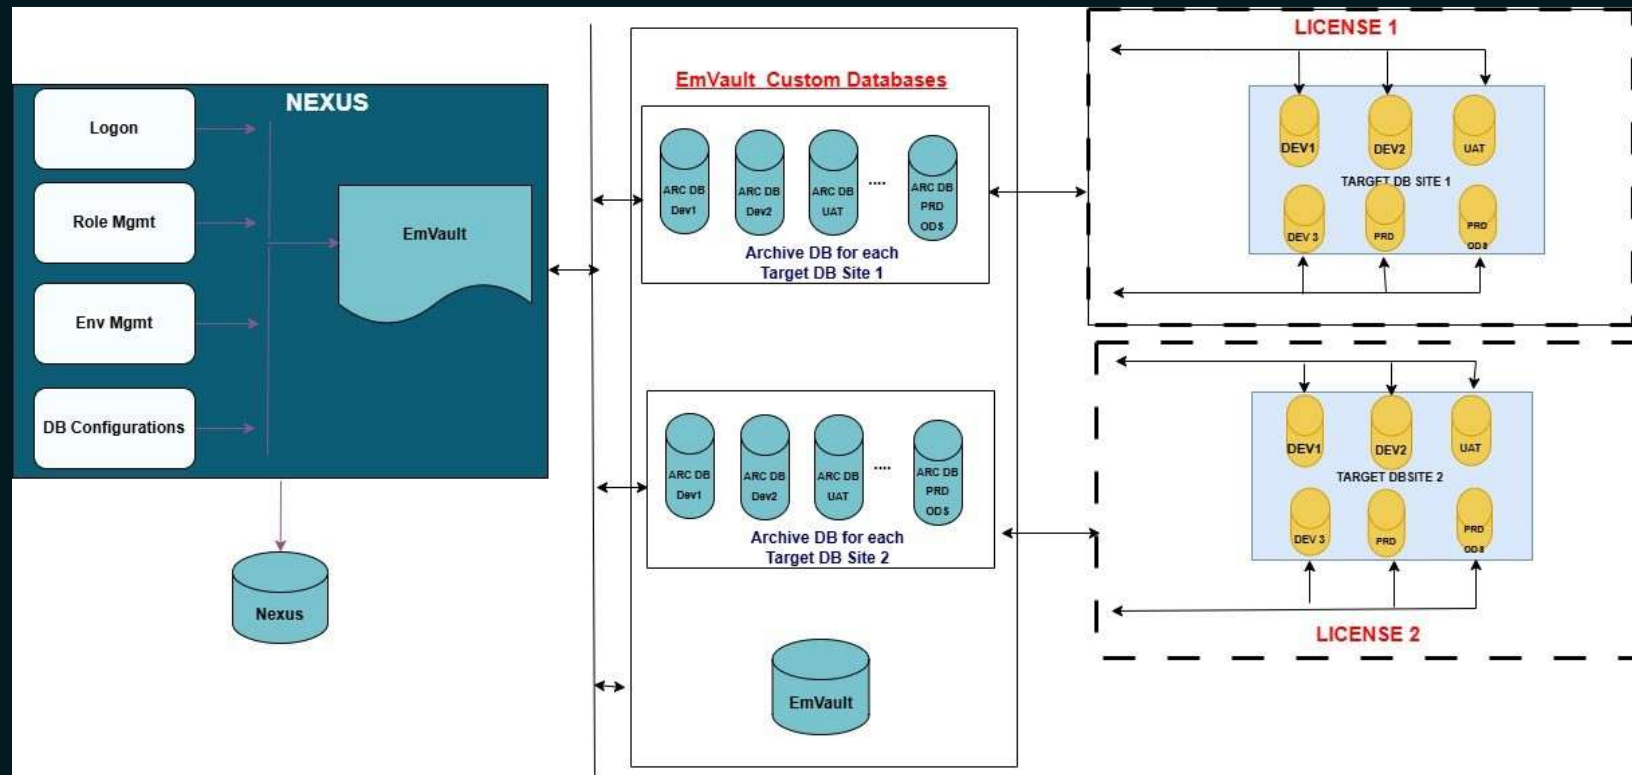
NEXUS

Logon

Role Mgmt

Env Mgmt

DB Configurations

EmVault

Nexus

EmVault Custom Databases

ARC DB Dev1

ARC DB Dev2

ARC DB UAT

....

ARC DB PRD ODS

Archive DB for each Target DB Site 1

ARC DB Dev1

ARC DB Dev2

ARC DB UAT

....

ARC DB PRD ODS

Archive DB for each Target DB Site 2

EmVault

LICENSE 1

DEV1

DEV2

UAT

TARGET DB SITE 1

DEV 3

PRD

PRD ODS

DEV1

DEV2

UAT

TARGET DBSITE 2

DEV 3

PRD

PRD ODS

LICENSE 2